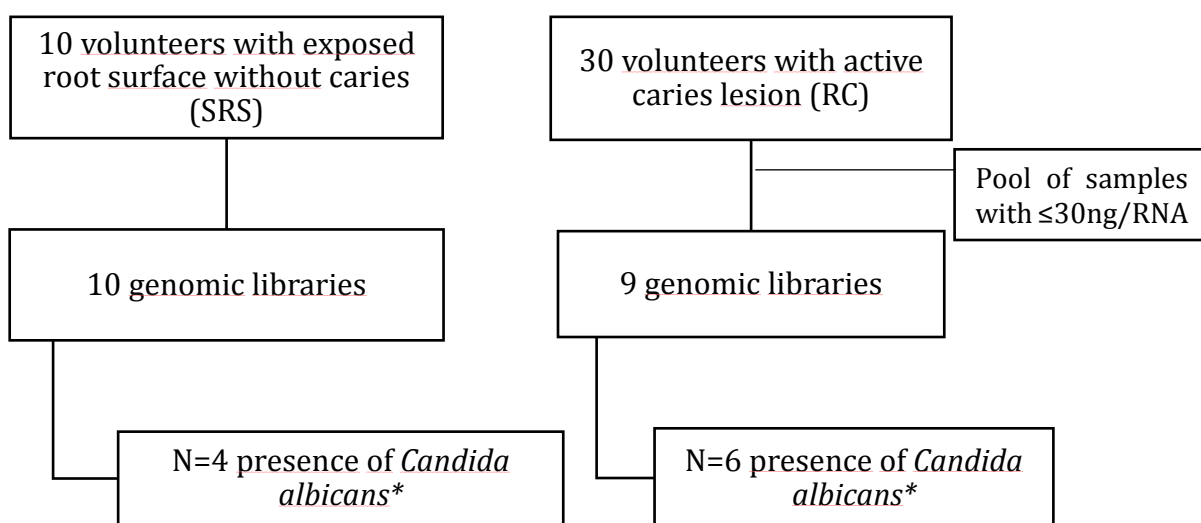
10 volunteers with exposed root surface without caries (SRS)

10 genomic libraries

N=4 presence of *Candida albicans*\*

30 volunteers with active caries lesion (RC)

Pool of samples with ≤30ng/RNA

9 genomic libraries

N=6 presence of *Candida albicans*\*